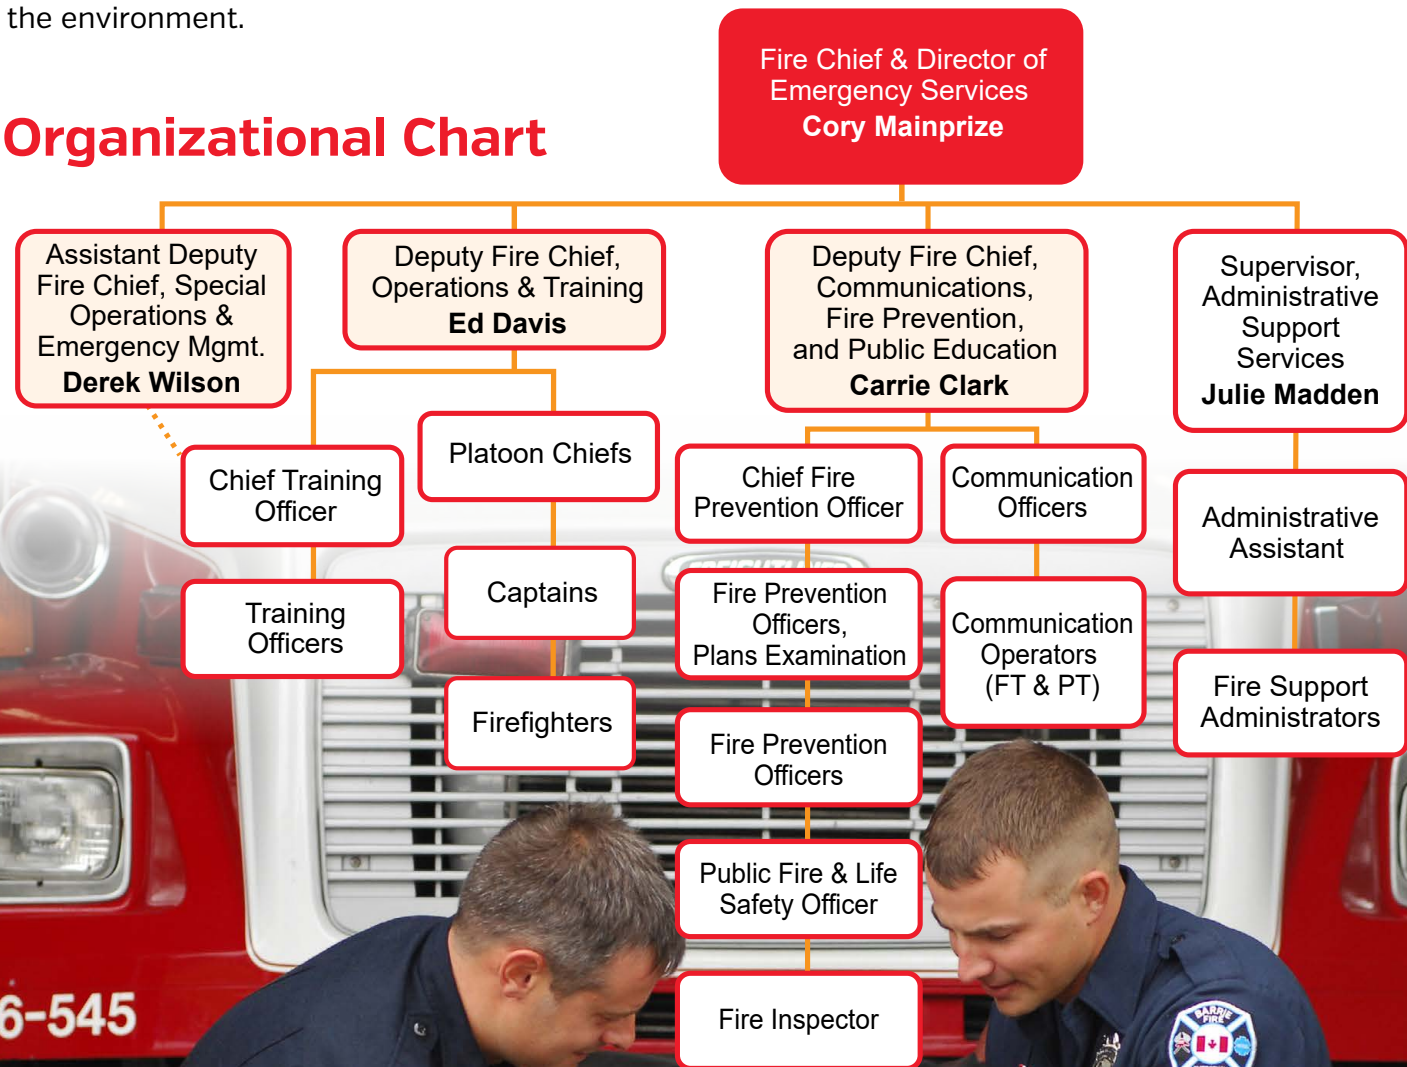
the environment.

Organizational Chart

Fire Chief & Director of Emergency Services
Cory Mainprize

Assistant Deputy Fire Chief, Special Operations & Emergency Mgmt.
Derek Wilson

Deputy Fire Chief, Operations & Training
Ed Davis

Deputy Fire Chief, Communications, Fire Prevention, and Public Education
Carrie Clark

Supervisor, Administrative Support Services
Julie Madden

Chief Training Officer

Training Officers

Platoon Chiefs

Captains

Firefighters

Chief Fire Prevention Officer

Fire Prevention Officers, Plans Examination

Fire Prevention Officers

Public Fire & Life Safety Officer

Fire Inspector

Communication Officers

Communication Operators (FT & PT)

Administrative Assistant

Fire Support Administrators

6-545